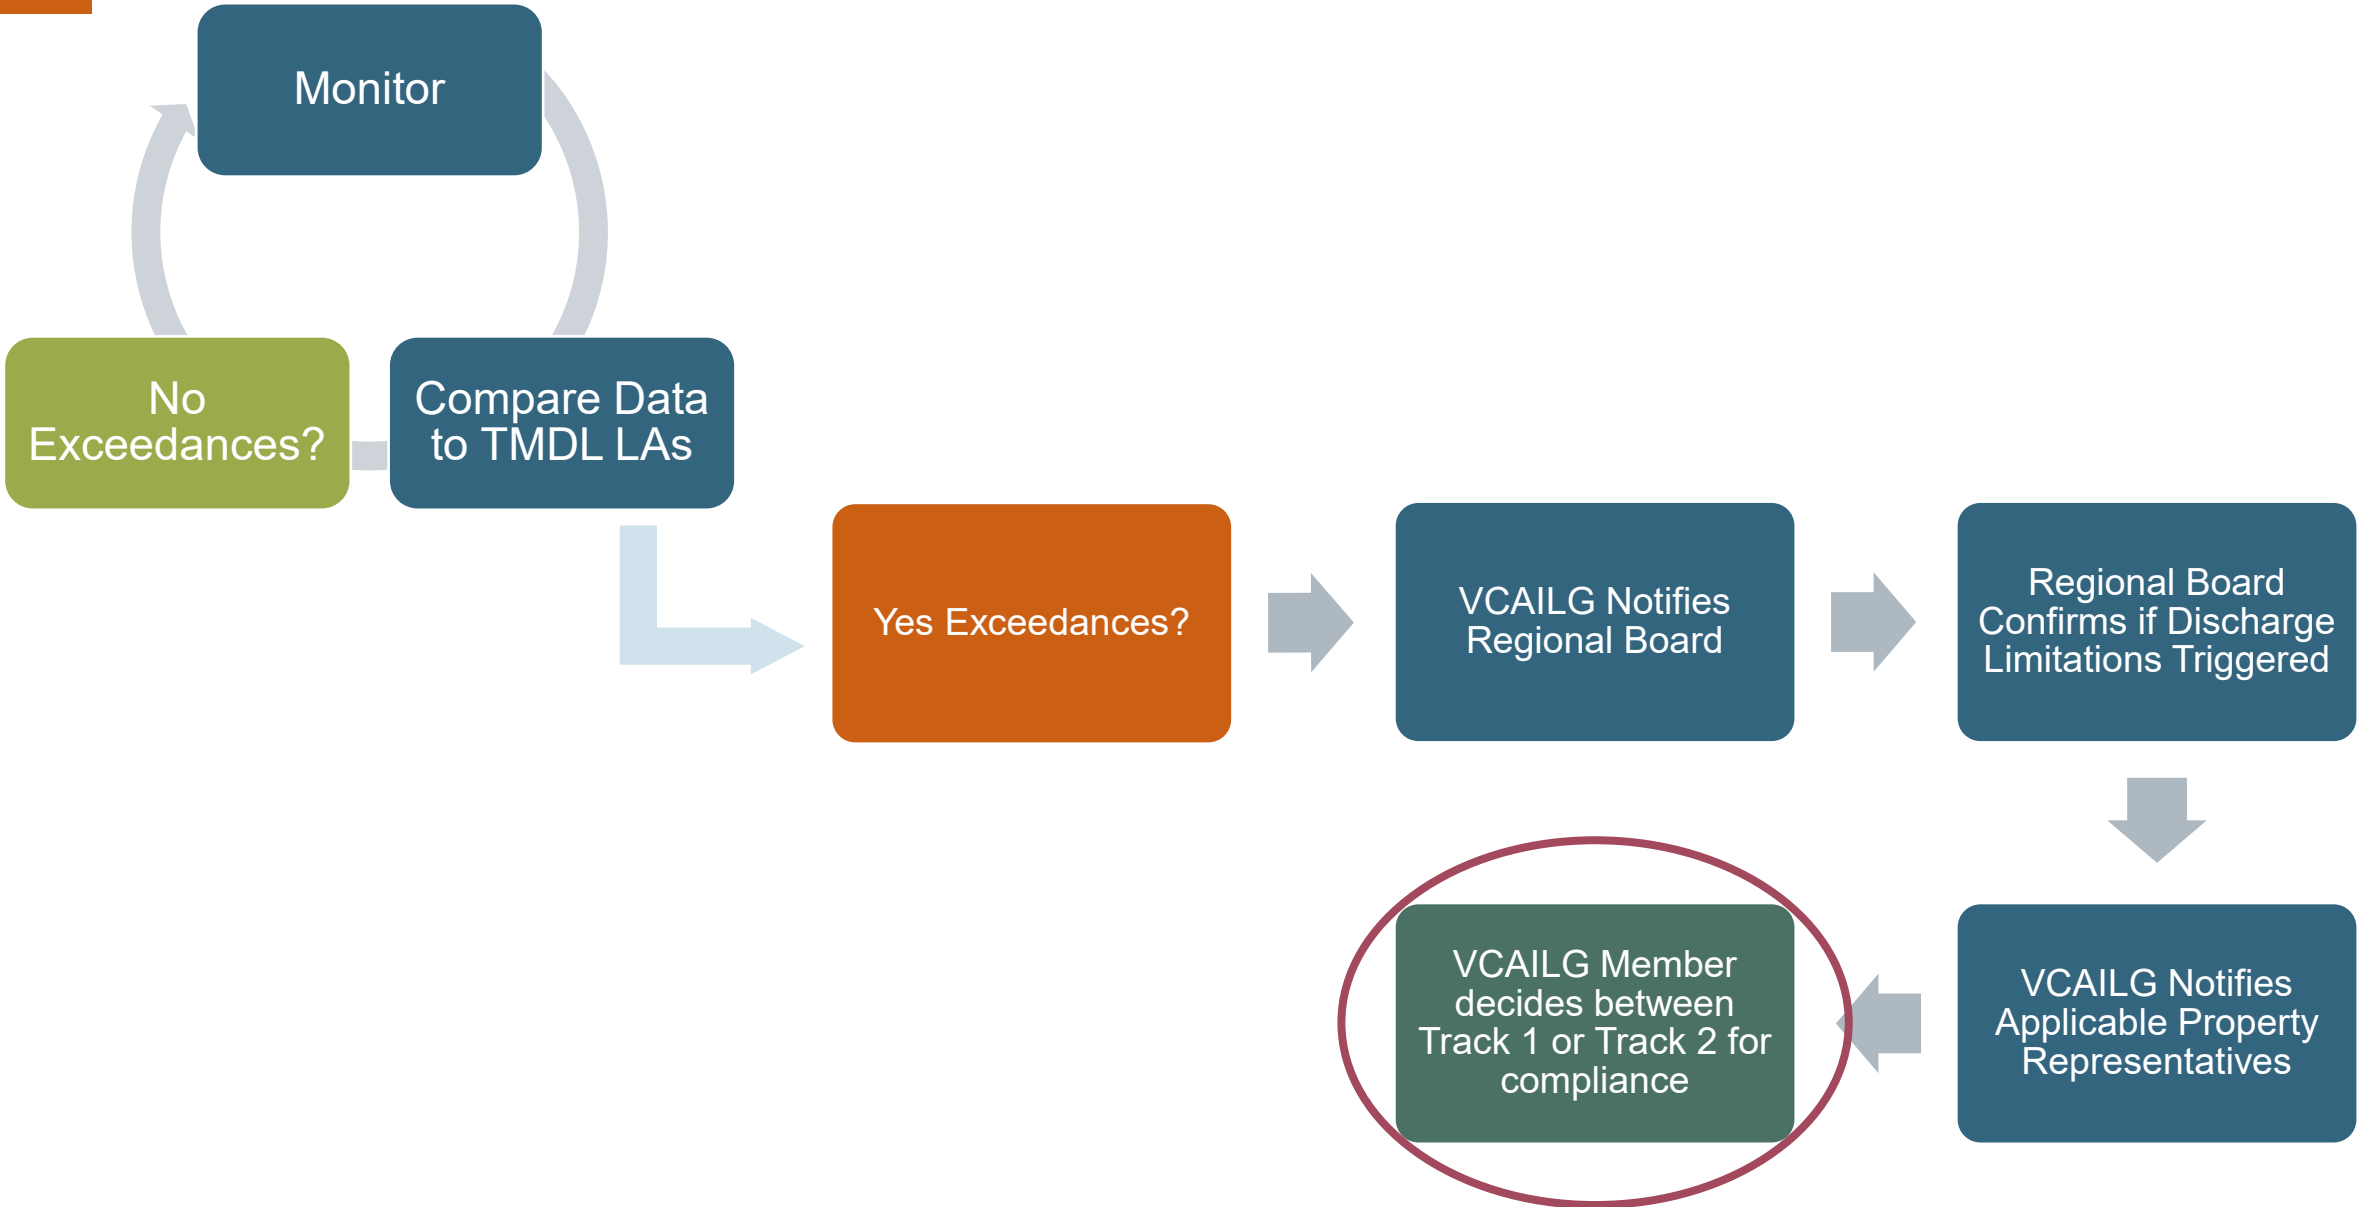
Monitor

No Exceedances?

Compare Data to TMDL LAs

Yes Exceedances?

VCAILG Notifies Regional Board

Regional Board Confirms if Discharge Limitations Triggered

VCAILG Notifies Applicable Property Representatives

VCAILG Member decides between Track 1 or Track 2 for compliance